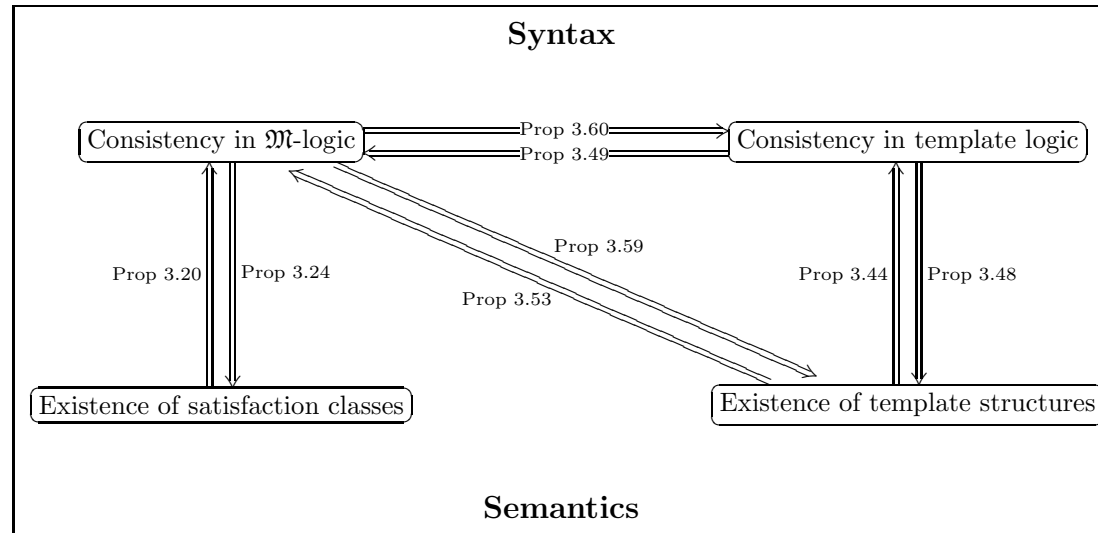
**Syntax**

Consistency in $\mathfrak{M}$-logic

Prop 3.60

Prop 3.49

Consistency in template logic

Prop 3.59

Prop 3.53

Prop 3.20

Prop 3.24

Prop 3.44

Prop 3.48

Existence of satisfaction classes

Existence of template structures

**Semantics**